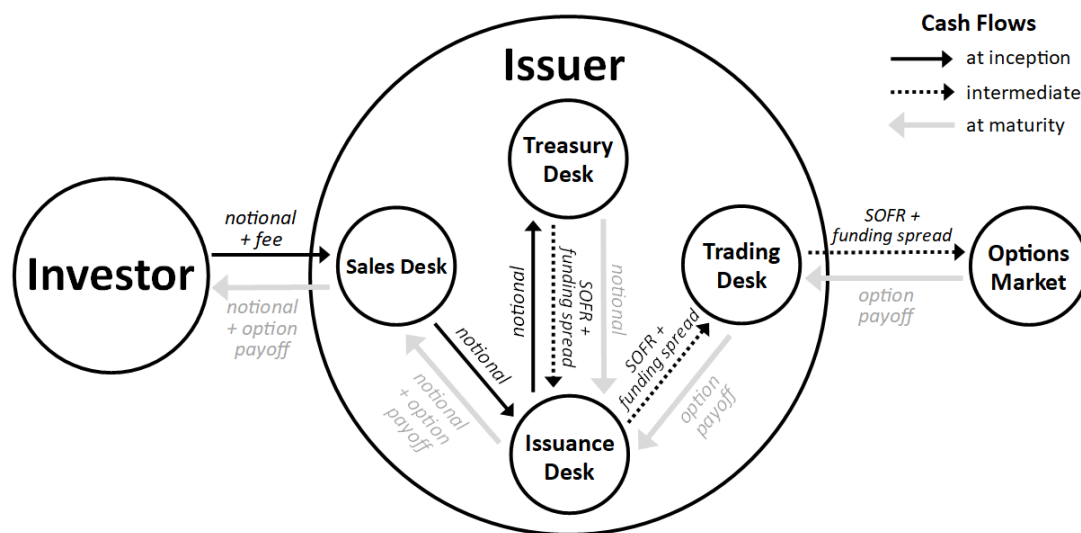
Cash Flows
at inception
intermediate
at maturity

Issuer

Treasury Desk

Investor

notional + fee

notional + option payoff

Sales Desk

notional

SOFR + funding spread

notional

Trading Desk

SOFR + funding spread

Options Market

option payoff

notional

notional + option payoff

SOFR + funding spread

option payoff

Issuance Desk